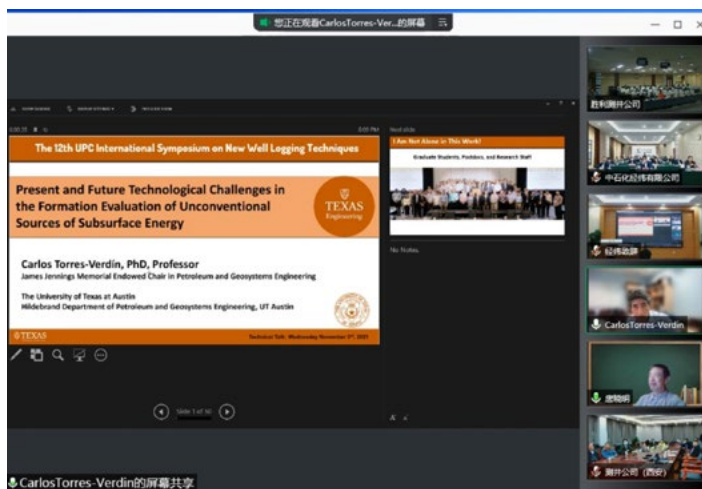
您正在观看CarlosTorres-Ver...的屏幕

The 12th UPC International Symposium on New Well Logging Techniques

Present and Future Technological Challenges in the Formation Evaluation of Unconventional Sources of Subsurface Energy

TEXAS Engineering

Carlos Torres-Verdín, PhD, Professor
James Jennings Memorial Endowed Chair in Petroleum and Geosystems Engineering

The University of Texas at Austin
Hildebrand Department of Petroleum and Geosystems Engineering, UT Austin

TEXAS

Technical Talk: Wednesday November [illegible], 2021

Next slide

I Am Not Alone in This Work!

Graduate Students, Postdocs, and Research Staff

No Notes.

Slide 1 of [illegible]

胜利测井公司

中石化经纬有限公司

经纬勘探

CarlosTorres-Verdin

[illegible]

测井公司（西安）

CarlosTorres-Verdin的屏幕共享